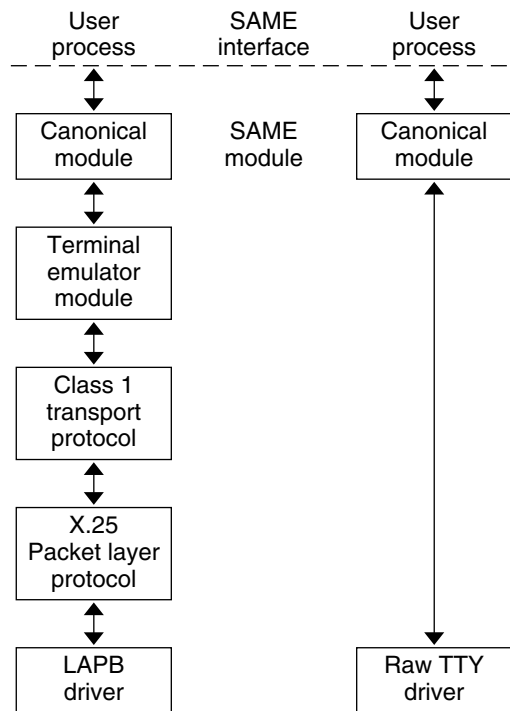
User process

SAME interface

User process

Canonical module

SAME module

Canonical module

Terminal emulator module

Class 1 transport protocol

X.25 Packet layer protocol

LAPB driver

Raw TTY driver